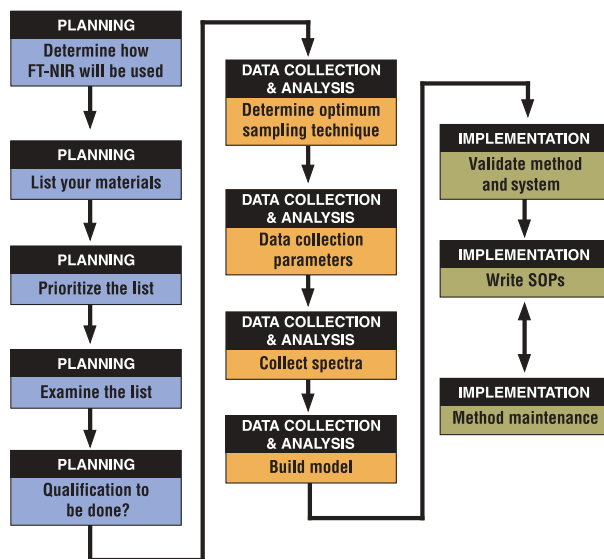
PLANNING
Determine how FT-NIR will be used

PLANNING
List your materials

PLANNING
Prioritize the list

PLANNING
Examine the list

PLANNING
Qualification to be done?

DATA COLLECTION & ANALYSIS
Determine optimum sampling technique

DATA COLLECTION & ANALYSIS
Data collection parameters

DATA COLLECTION & ANALYSIS
Collect spectra

DATA COLLECTION & ANALYSIS
Build model

IMPLEMENTATION
Validate method and system

IMPLEMENTATION
Write SOPs

IMPLEMENTATION
Method maintenance